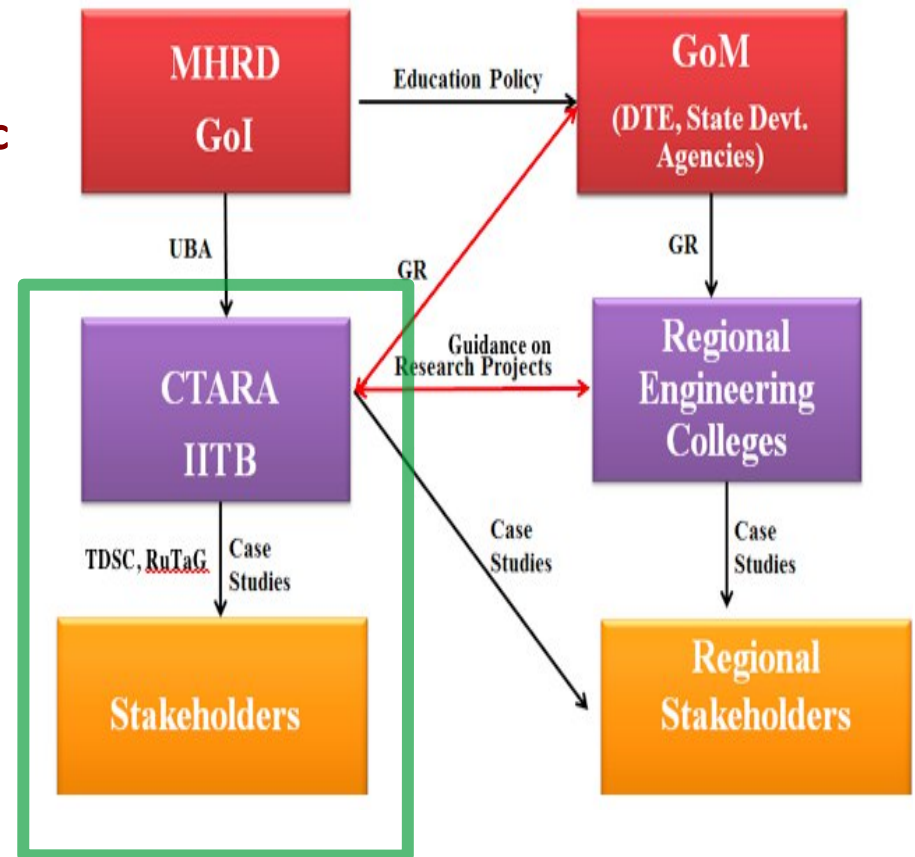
c

MHRD
GoI

Education Policy

GoM
(DTE, State Devt. Agencies)

UBA

GR

GR

CTARA
IITB

Guidance on Research Projects

Regional Engineering Colleges

TDSC, RuTaG

Case Studies

Case Studies

Case Studies

Stakeholders

Regional Stakeholders